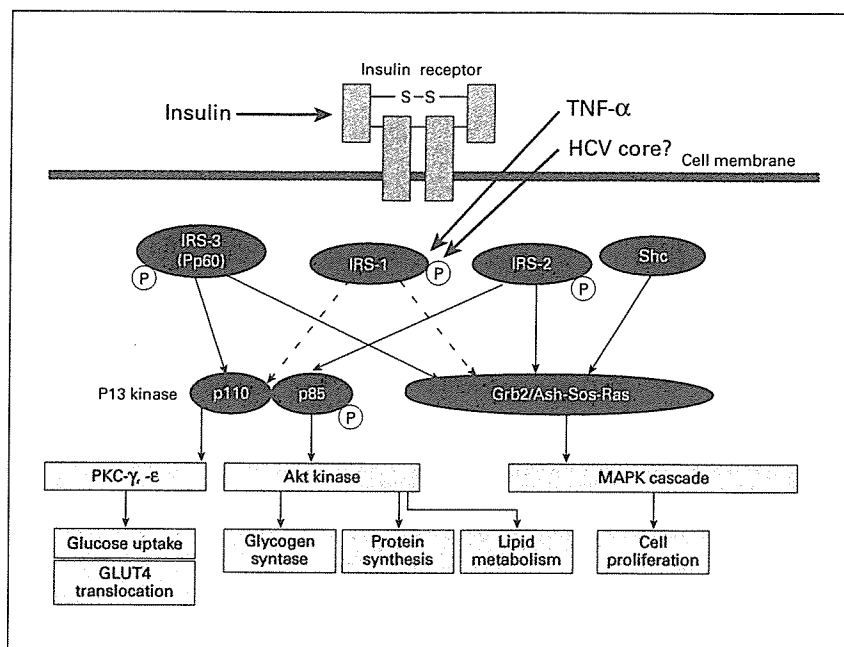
Insulin receptor

S–S

Insulin

TNF-α

HCV core?

Cell membrane

IRS-3 (Pp60)

P

IRS-1

P

IRS-2

P

Shc

P13 kinase

p110

p85

P

Grb2/Ash-Sos-Ras

PKC-γ, -ε

Akt kinase

MAPK cascade

Glucose uptake

GLUT4 translocation

Glycogen syntase

Protein synthesis

Lipid metabolism

Cell proliferation